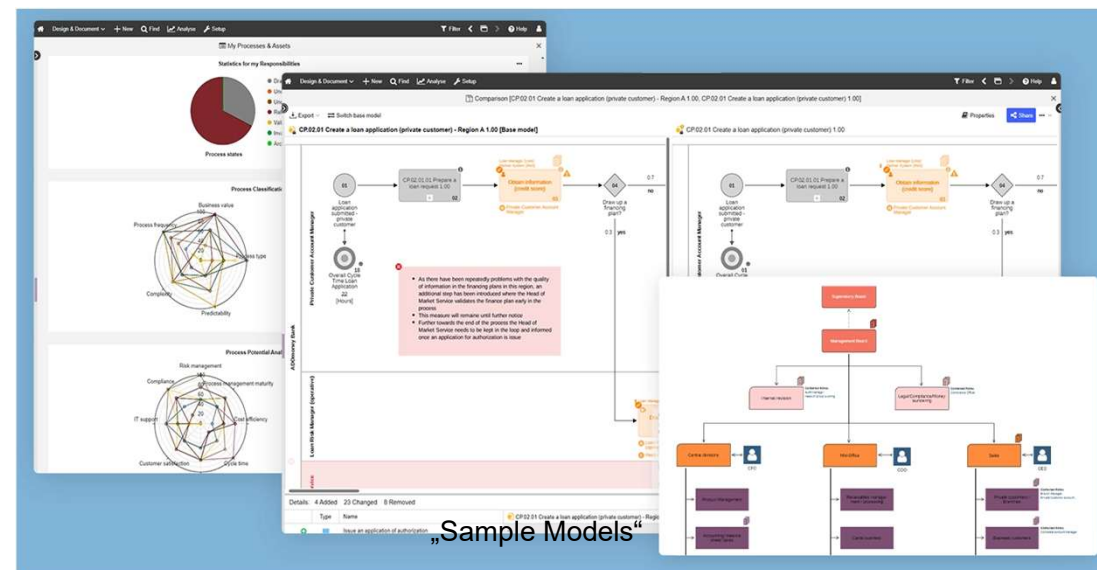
Design & Document + New Find Analyse Setup Filter Help

My Processes & Assets

Statistics for my Responsibilities

Process states

Process Classification

Business value
Process frequency
Process type
Complexity
Predictability

Process Potential Analysis

Risk management
Compliance
Process management maturity
IT support
Cost efficiency
Customer satisfaction
Cycle time

Design & Document + New Find Analyse Setup Filter Help

Comparison [CP.02.01 Create a loan application (private customer) - Region A 1.00, CP.02.01 Create a loan application (private customer) 1.00]

Export Switch base model Properties Share

CP.02.01 Create a loan application (private customer) - Region A 1.00 [Base model]

CP.02.01 Create a loan application (private customer) 1.00

Private Customer Account Manager

01
Loan application submitted - private customer

CP.02.01.01 Prepare a loan request 1.00
02

Obtain information (credit score)
03

Private Customer Account Manager

04
Draw up a financing plan?

0.7 no
0.3 yes

10
Overall Cycle Time Loan Application
22 [Hours]

As there have been repeatedly problems with the quality of information in the financing plans in this region, an additional step has been introduced where the Head of Market Service validates the finance plan early in the process
This measure will remain until further notice
Further towards the end of the process the Head of Market Service needs to be kept in the loop and informed once an application for authorization is issue

ADOmoney Bank

Loan Risk Manager (operative)

Details: 4 Added 23 Changed 8 Removed

Type Name

Issue an application of authorization

CP.02.01 Create a loan application (private customer) - Regi

Supervisory Board

Management Board

Internal revision

Legal/Compliance/Money laundering

Central divisions

CFO

Risk Office

COO

Sales

CEO

„Sample Models“